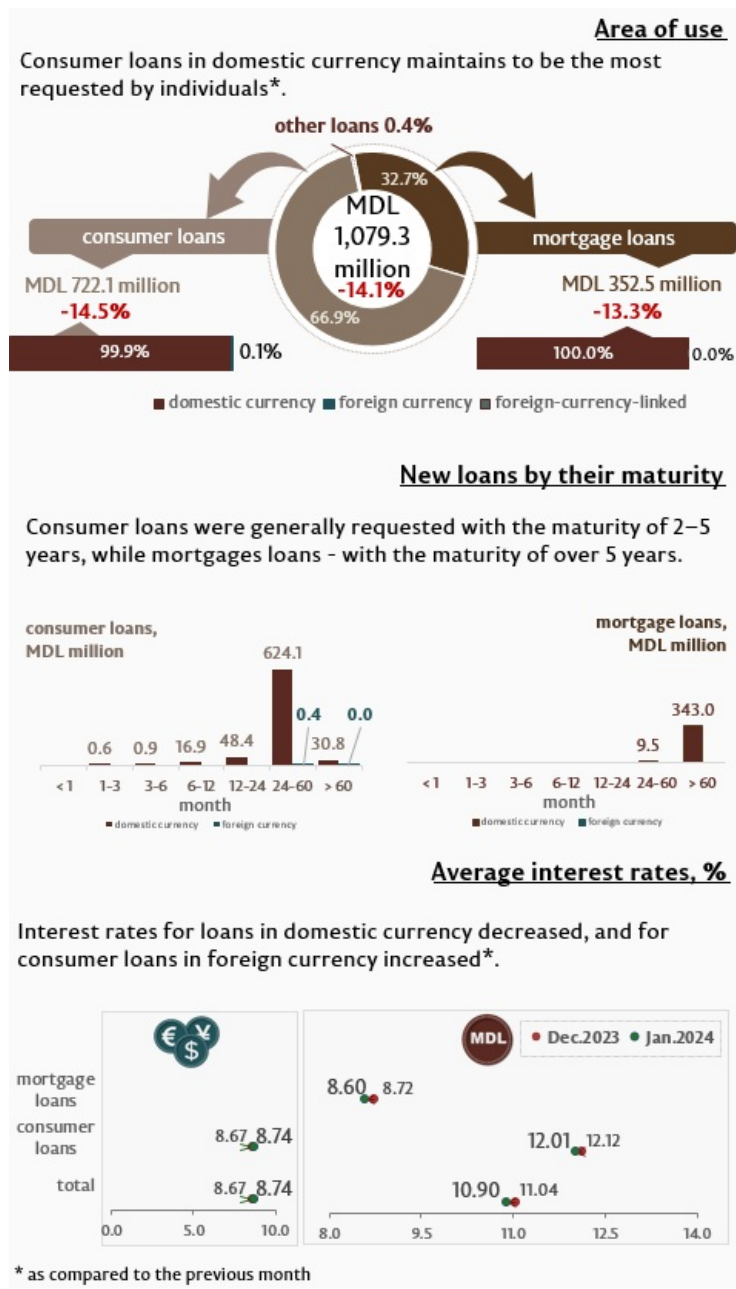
Area of use

Consumer loans in domestic currency maintains to be the most requested by individuals*.

other loans 0.4%

32.7%

MDL 1,079.3 million
-14.1%

66.9%

consumer loans
MDL 722.1 million
-14.5%

99.9% 0.1%

mortgage loans
MDL 352.5 million
-13.3%

100.0% 0.0%

domestic currency foreign currency foreign-currency-linked

New loans by their maturity

Consumer loans were generally requested with the maturity of 2–5 years, while mortgages loans - with the maturity of over 5 years.

consumer loans, MDL million

| | <1 | 1-3 | 3-6 | 6-12 | 12-24 | 24-60 | > 60 |
|---|---|---|---|---|---|---|---|
| domestic currency | | 0.6 | 0.9 | 16.9 | 48.4 | 624.1 | 30.8 |
| foreign currency | | | | | | 0.4 | 0.0 |

month

domestic currency foreign currency

mortgage loans, MDL million

| | <1 | 1-3 | 3-6 | 6-12 | 12-24 | 24-60 | > 60 |
|---|---|---|---|---|---|---|---|
| domestic currency | | | | | | 9.5 | 343.0 |

month

domestic currency foreign currency

Average interest rates, %

Interest rates for loans in domestic currency decreased, and for consumer loans in foreign currency increased*.

MDL Dec.2023 Jan.2024

mortgage loans 8.60 8.72

consumer loans 8.67 8.74 12.01 12.12

total 8.67 8.74 10.90 11.04

0.0 5.0 10.0

8.0 9.5 11.0 12.5 14.0

* as compared to the previous month